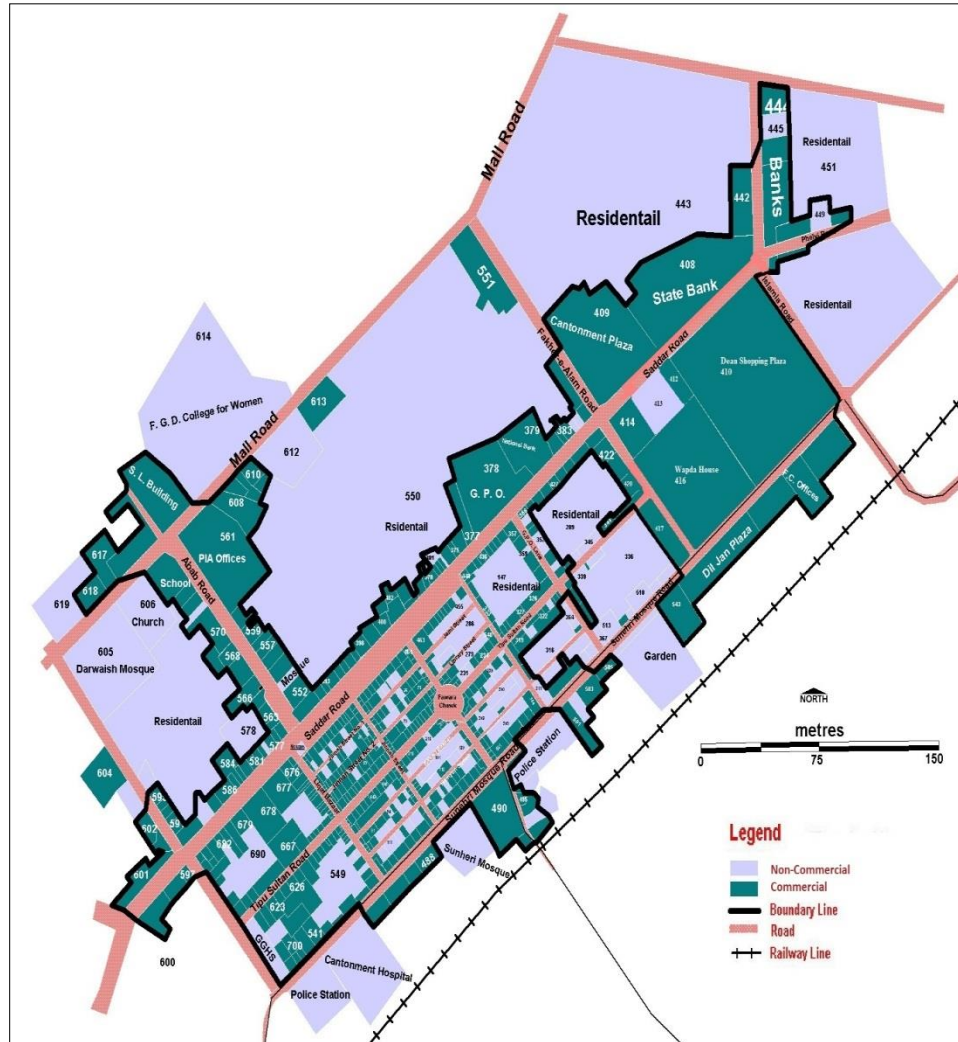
Mall Road
444
445
Residentail
451
443
442
Banks
Residentail
449
Phase Road
408
State Bank
Residentail
551
409
Cantonment Plaza
Saddar Road
Islamia Road
Dean Shopping Plaza
410
614
Fakhr-e-Alam Road
F. G. D. College for Women
613
412
413
612
379
383
414
Mall Road
National Bank
Wapda House
416
378
422
610
S. L. Building
608
550
G. P. O.
Residentail
F. C. Offices
561
Rsidentail
377
PIA Offices
Dil Jan Plaza
617
618
Abdali Road
School
Residentail
619
606
Church
605
Darwaish Mosque
570
568
559
557
Mosque
Garden
552
566
Residentail
563
578
Saddar Road
Police Station
NORTH
metres
0
75
150
604
577
584
581
676
677
Sunheri Mosque Road
678
59
490
602
679
Legend
667
690
682
Non-Commercial
Tipu Sultan Road
Commercial
601
488
Sunheri Mosque
549
626
Boundary Line
623
Road
541
700
GGHS
Railway Line
Cantonment Hospital
600
Police Station